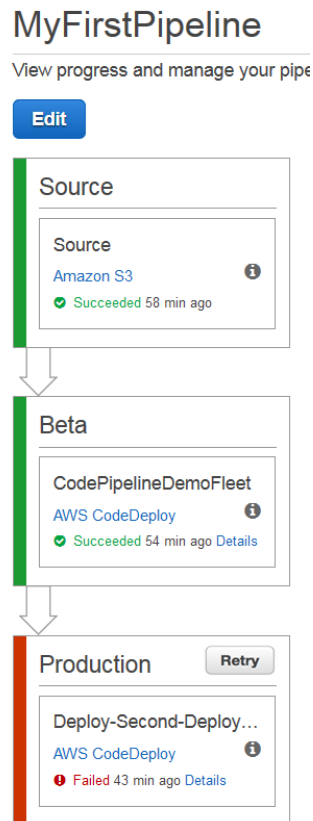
MyFirstPipeline

View progress and manage your pipe

Edit

Source

Source
Amazon S3
Succeeded 58 min ago

Beta

CodePipelineDemoFleet
AWS CodeDeploy
Succeeded 54 min ago Details

Production

Retry

Deploy-Second-Deploy…
AWS CodeDeploy
Failed 43 min ago Details